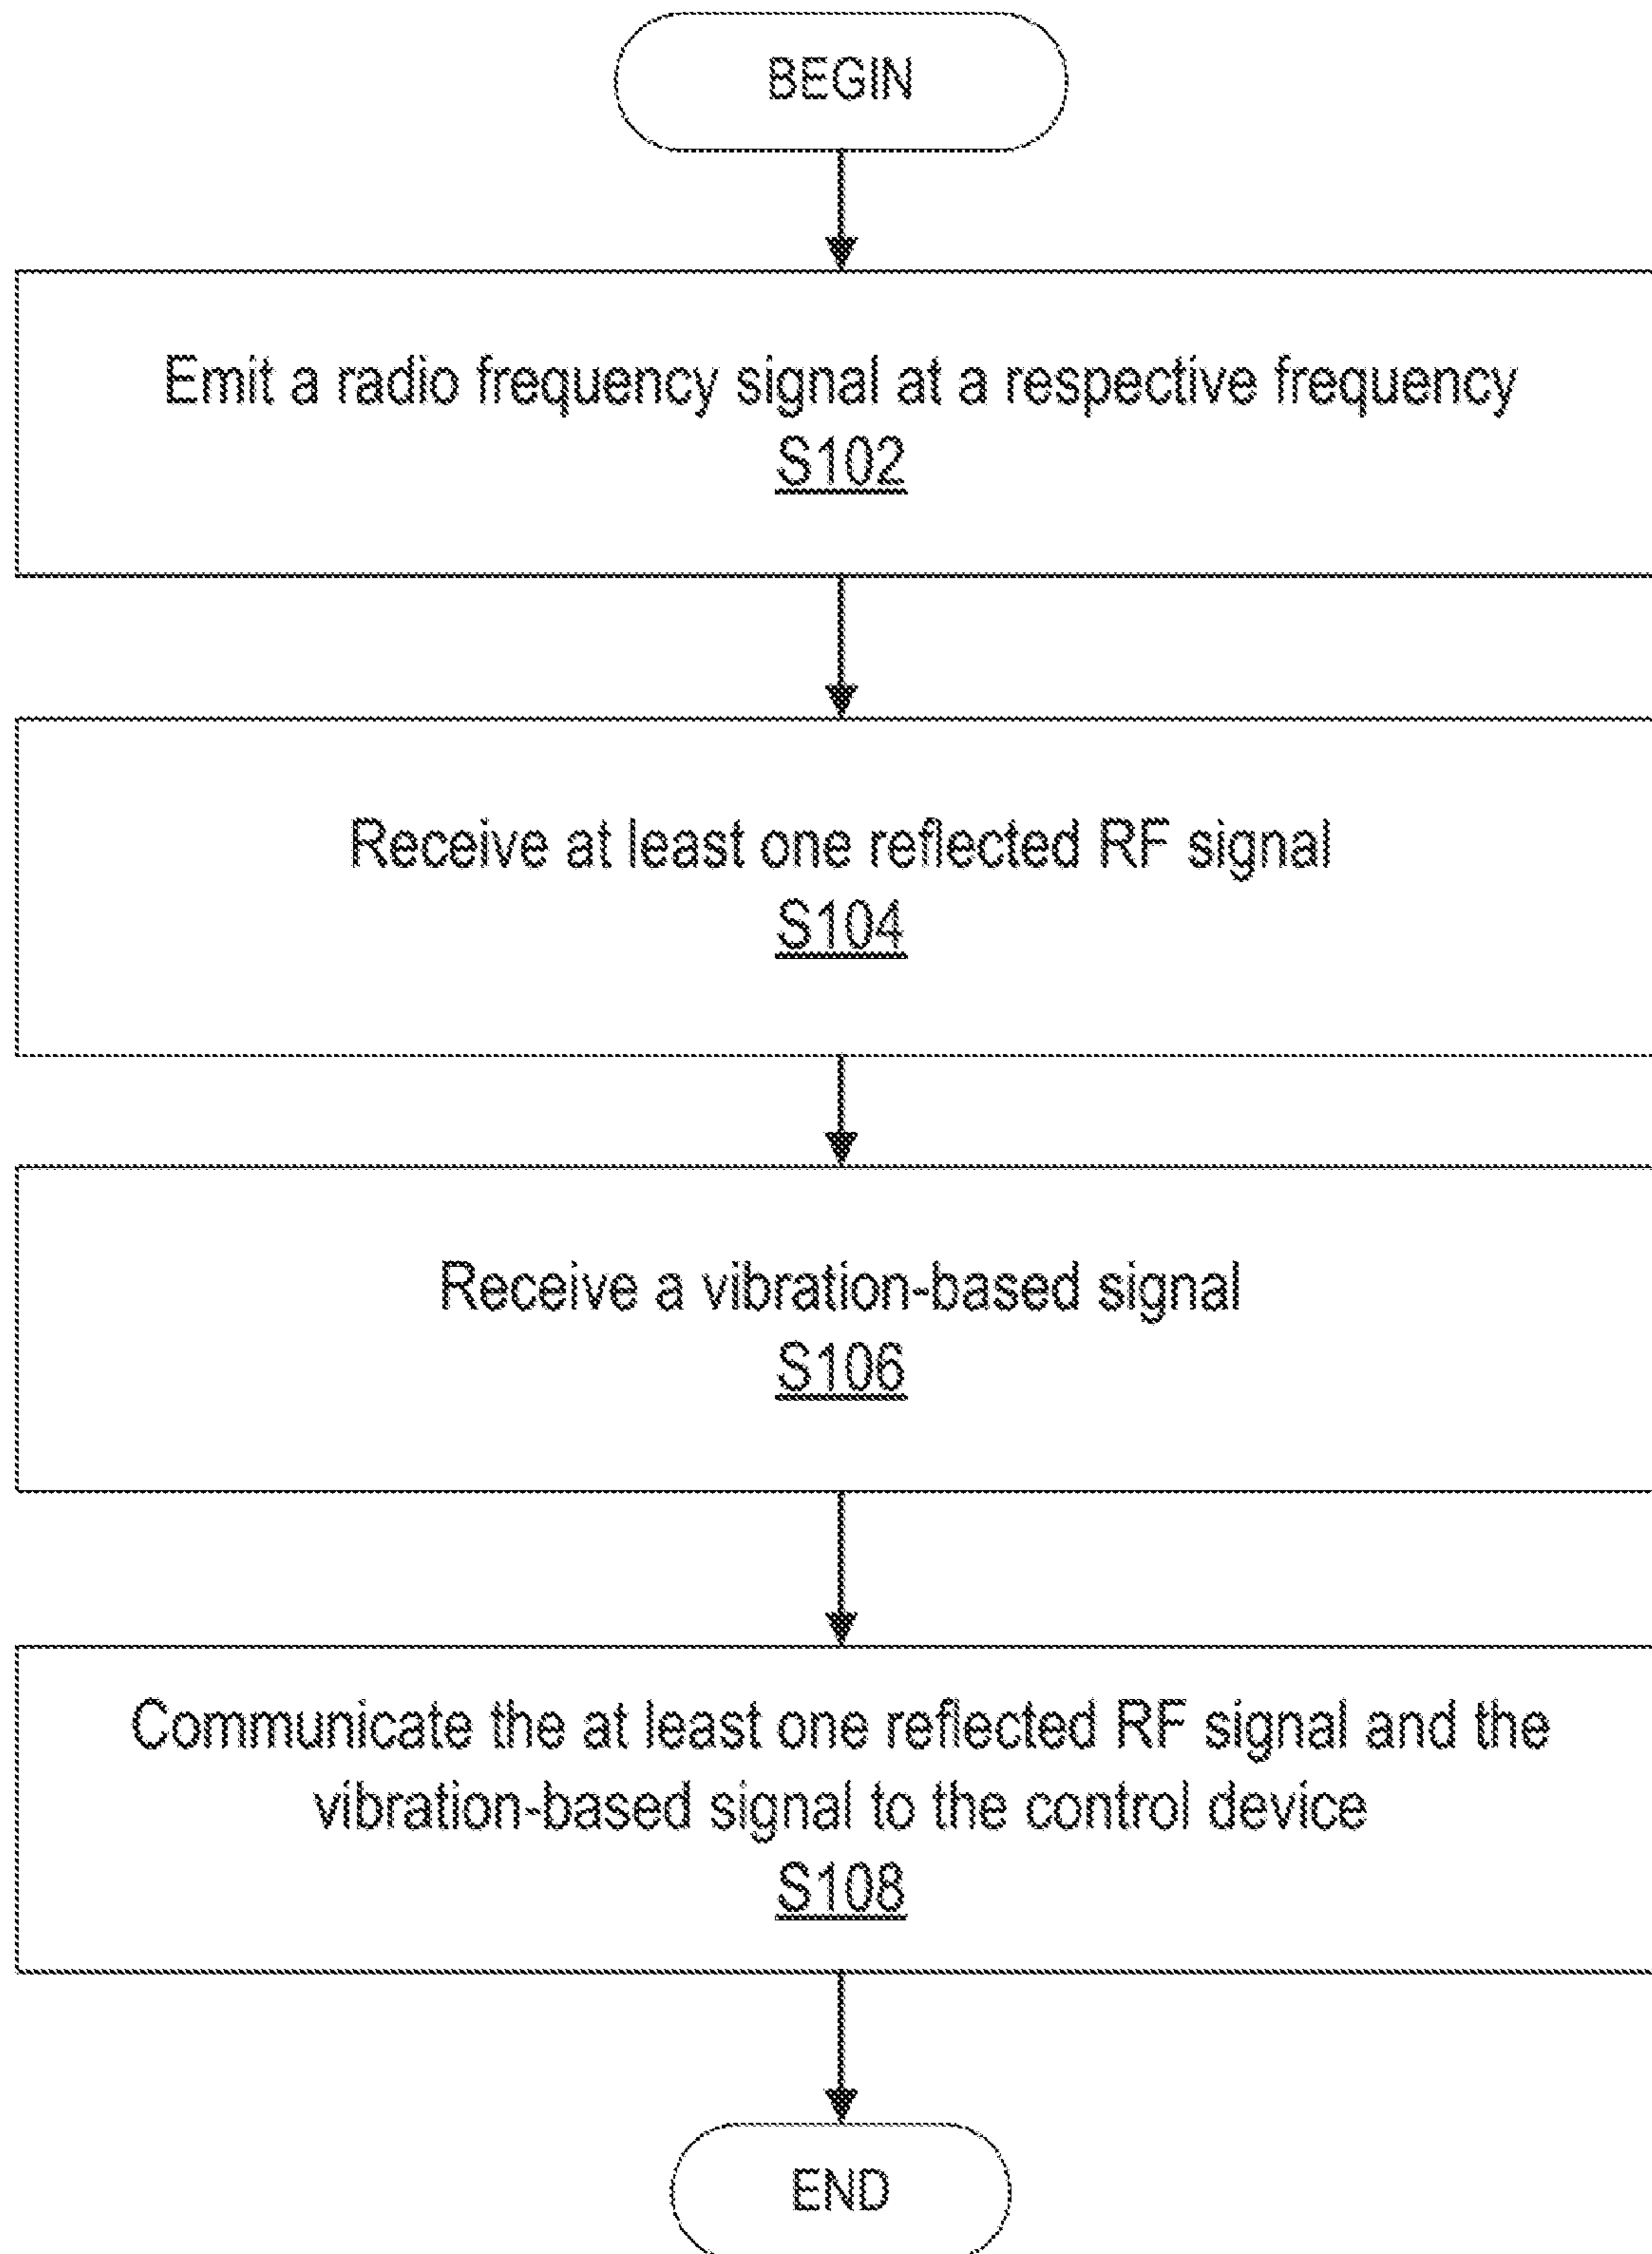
BEGIN

Emit a radio frequency signal at a respective frequency
S102

Receive at least one reflected RF signal
S104

Receive a vibration-based signal
S106

Communicate the at least one reflected RF signal and the vibration-based signal to the control device
S108

END